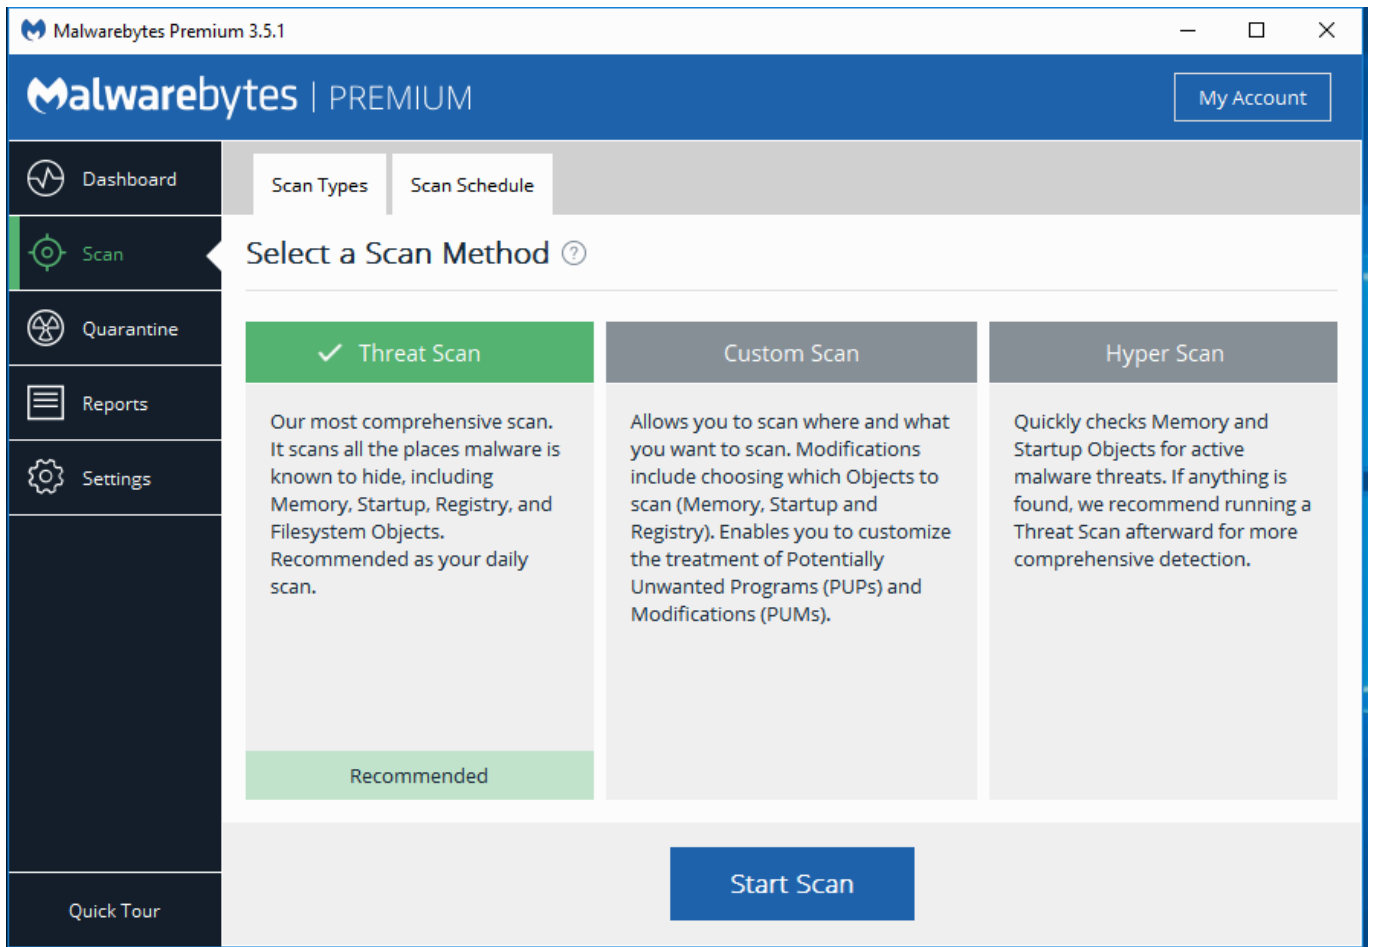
Malwarebytes Premium 3.5.1

Malwarebytes | PREMIUM

My Account

Dashboard

Scan

Quarantine

Reports

Settings

Quick Tour

Scan Types

Scan Schedule

Select a Scan Method ?

Threat Scan

Our most comprehensive scan. It scans all the places malware is known to hide, including Memory, Startup, Registry, and Filesystem Objects. Recommended as your daily scan.

Recommended

Custom Scan

Allows you to scan where and what you want to scan. Modifications include choosing which Objects to scan (Memory, Startup and Registry). Enables you to customize the treatment of Potentially Unwanted Programs (PUPs) and Modifications (PUMs).

Hyper Scan

Quickly checks Memory and Startup Objects for active malware threats. If anything is found, we recommend running a Threat Scan afterward for more comprehensive detection.

Start Scan